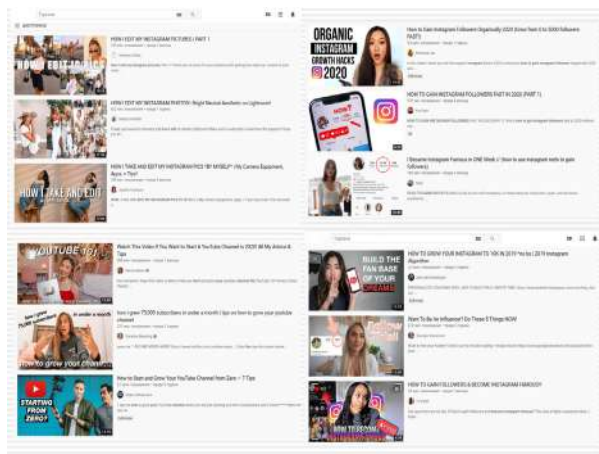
HOW I EDIT MY INSTAGRAM PICTURES | PART 1

HOW I EDIT MY INSTAGRAM PHOTOS | Bright Neutral Aesthetic on Lightroom!

HOW I TAKE AND EDIT MY INSTAGRAM PICS *BY MYSELF* | My Camera Equipment, Apps + Tips!

HOW I EDIT PICS

HOW I TAKE AND EDIT

ORGANIC INSTAGRAM GROWTH HACKS 2020

How to Gain Instagram Followers Organically 2020 (Grow from 0 to 5000 followers FAST!)

HOW TO GAIN INSTAGRAM FOLLOWERS FAST IN 2020 (PART 1)

HOW?

I Became Instagram Famous in ONE Week // how to use instagram tools to gain followers

Watch This Video If You Want to Start A YouTube Channel In 2020 (& My Advice & Tips)

YOUTUBE 101

How I grew 75,000 subscribers in under a month | tips on how to grow your youtube channel

in under a month

How to grow your channel

How to Start and Grow Your YouTube Channel from Zero – 7 Tips

STARTING FROM ZERO?

HOW TO GROW YOUR INSTAGRAM'S 10K IN 2019 *no bs | 2019 instagram algorithm

BUILD THE FAN BASE OF YOUR DREAMS

Want To Be An Influencer? Do These 5 Things NOW

HOW TO GAIN FOLLOWERS & BECOME INSTAGRAM FAMOUS!!!

HOW TO BECOME